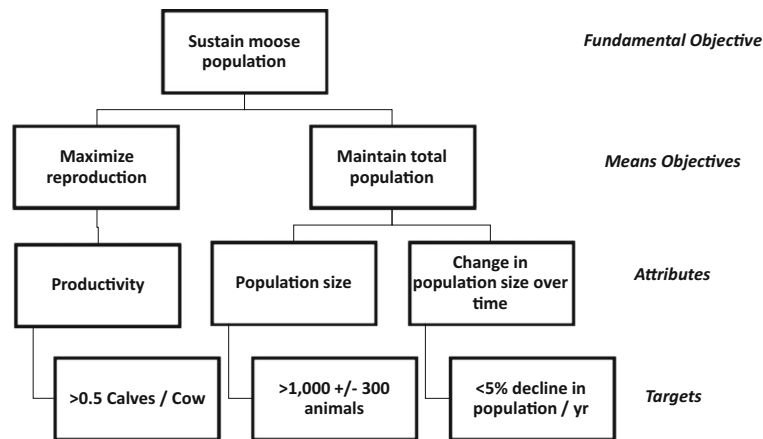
Sustain moose population

Fundamental Objective

Maximize reproduction

Maintain total population

Means Objectives

Productivity

Population size

Change in population size over time

Attributes

>0.5 Calves / Cow

>1,000 +/- 300 animals

<5% decline in population / yr

Targets